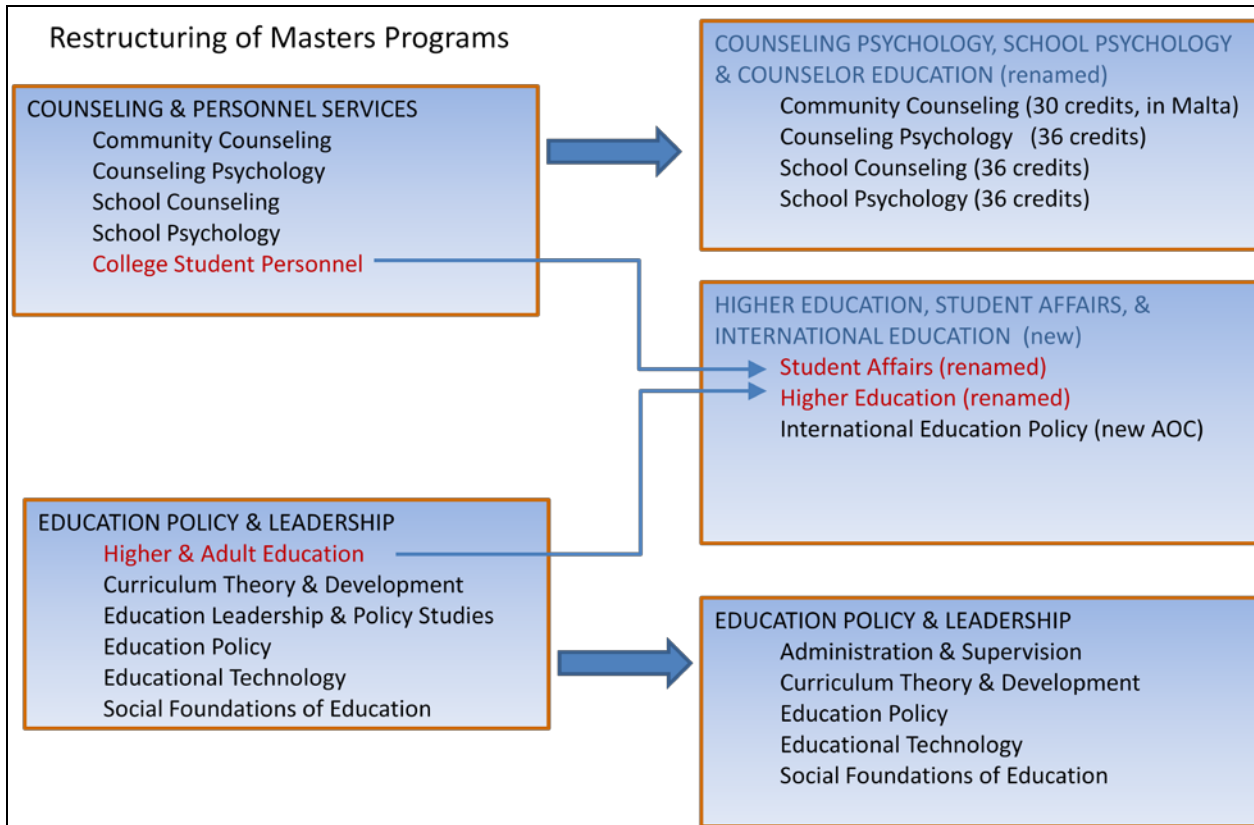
Restructuring of Masters Programs

COUNSELING & PERSONNEL SERVICES
Community Counseling
Counseling Psychology
School Counseling
School Psychology
College Student Personnel

COUNSELING PSYCHOLOGY, SCHOOL PSYCHOLOGY & COUNSELOR EDUCATION (renamed)
Community Counseling (30 credits, in Malta)
Counseling Psychology (36 credits)
School Counseling (36 credits)
School Psychology (36 credits)

HIGHER EDUCATION, STUDENT AFFAIRS, & INTERNATIONAL EDUCATION (new)
Student Affairs (renamed)
Higher Education (renamed)
International Education Policy (new AOC)

EDUCATION POLICY & LEADERSHIP
Higher & Adult Education
Curriculum Theory & Development
Education Leadership & Policy Studies
Education Policy
Educational Technology
Social Foundations of Education

EDUCATION POLICY & LEADERSHIP
Administration & Supervision
Curriculum Theory & Development
Education Policy
Educational Technology
Social Foundations of Education